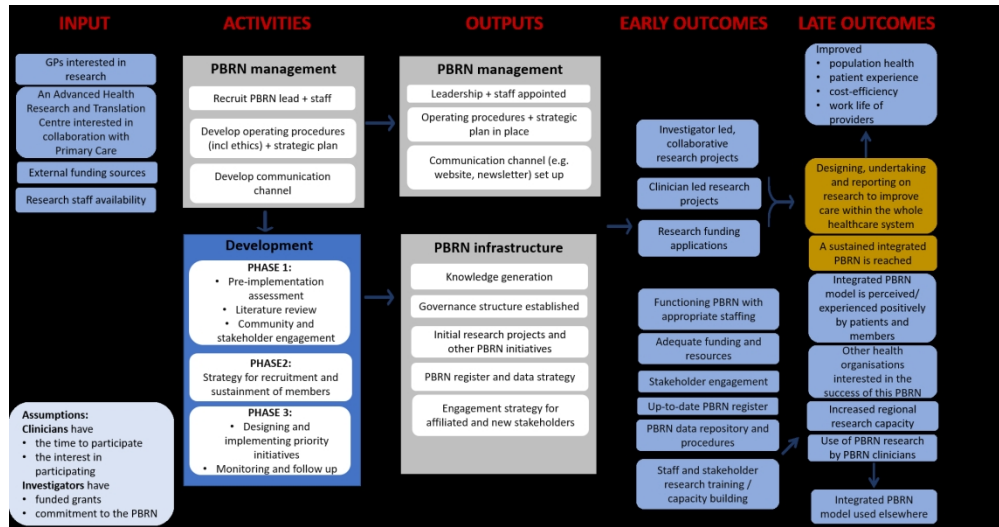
INPUT

GPs interested in research

An Advanced Health Research and Translation Centre interested in collaboration with Primary Care

External funding sources

Research staff availability

Assumptions:
Clinicians have
- the time to participate
- the interest in participating
Investigators have
- funded grants
- commitment to the PBRN

ACTIVITIES

PBRN management

Recruit PBRN lead + staff

Develop operating procedures (incl ethics) + strategic plan

Develop communication channel

Development

PHASE 1:
- Pre-implementation assessment
- Literature review
- Community and stakeholder engagement

PHASE2:
Strategy for recruitment and sustainment of members

PHASE 3:
- Designing and implementing priority initiatives
- Monitoring and follow up

OUTPUTS

PBRN management

Leadership + staff appointed

Operating procedures + strategic plan in place

Communication channel (e.g. website, newsletter) set up

PBRN infrastructure

Knowledge generation

Governance structure established

Initial research projects and other PBRN initiatives

PBRN register and data strategy

Engagement strategy for affiliated and new stakeholders

EARLY OUTCOMES

Investigator led, collaborative research projects

Clinician led research projects

Research funding applications

Functioning PBRN with appropriate staffing

Adequate funding and resources

Stakeholder engagement

Up-to-date PBRN register

PBRN data repository and procedures

Staff and stakeholder research training / capacity building

LATE OUTCOMES

Improved
- population health
- patient experience
- cost-efficiency
- work life of providers

Designing, undertaking and reporting on research to improve care within the whole healthcare system

A sustained integrated PBRN is reached

Integrated PBRN model is perceived/ experienced positively by patients and members

Other health organisations interested in the success of this PBRN

Increased regional research capacity

Use of PBRN research by PBRN clinicians

Integrated PBRN model used elsewhere